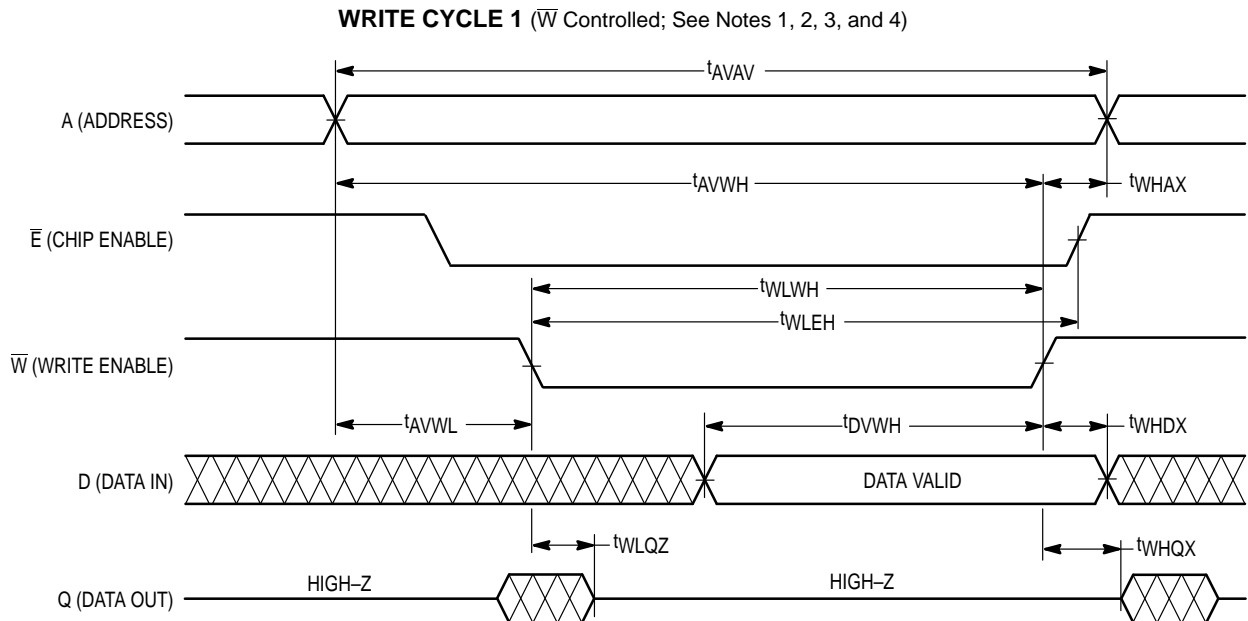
**WRITE CYCLE 1** ($\overline{W}$ Controlled; See Notes 1, 2, 3, and 4)

$t_{AVAV}$

A (ADDRESS)

$t_{AVWH}$

$t_{WHAX}$

$\overline{E}$ (CHIP ENABLE)

$t_{WLWH}$

$t_{WLEH}$

$\overline{W}$ (WRITE ENABLE)

$t_{AVWL}$

$t_{DVWH}$

$t_{WHDX}$

D (DATA IN)

DATA VALID

$t_{WLQZ}$

$t_{WHQX}$

Q (DATA OUT)

HIGH–Z

HIGH–Z